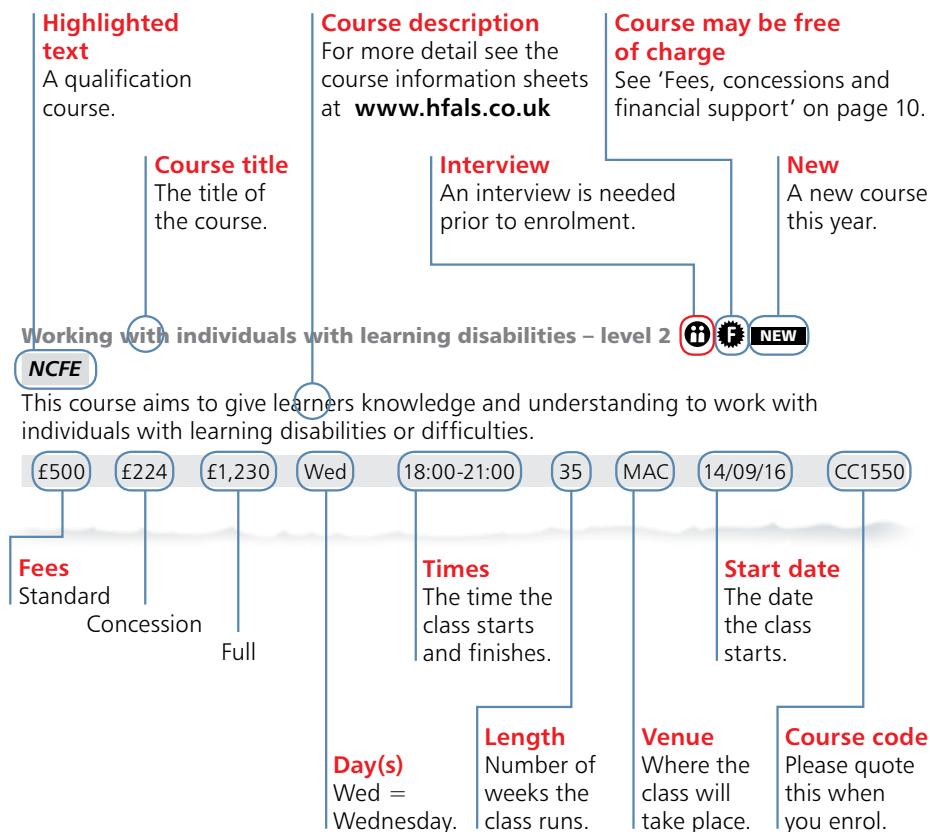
Highlighted text
A qualification course.

Course description
For more detail see the course information sheets at **www.hfals.co.uk**

Course may be free of charge
See 'Fees, concessions and financial support' on page 10.

Course title
The title of the course.

Interview
An interview is needed prior to enrolment.

New
A new course this year.

Working with individuals with learning disabilities – level 2 F NEW

NCFE

This course aims to give learners knowledge and understanding to work with individuals with learning disabilities or difficulties.

£500 £224 £1,230 Wed 18:00-21:00 35 MAC 14/09/16 CC1550

Fees
Standard
Concession
Full

Times
The time the class starts and finishes.

Start date
The date the class starts.

Day(s)
Wed = Wednesday.

Length
Number of weeks the class runs.

Venue
Where the class will take place.

Course code
Please quote this when you enrol.